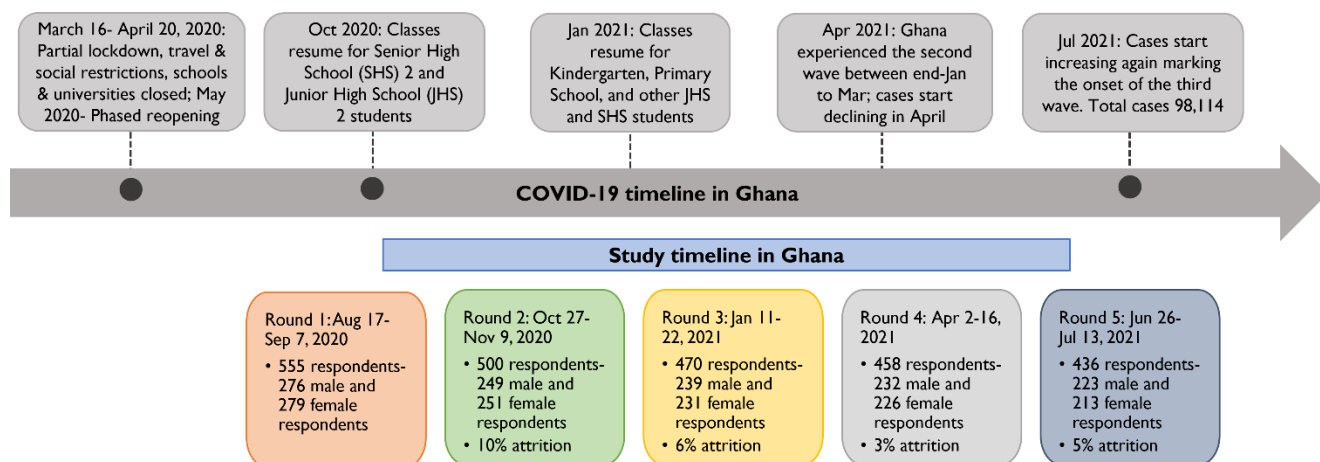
March 16- April 20, 2020: Partial lockdown, travel & social restrictions, schools & universities closed; May 2020- Phased reopening

Oct 2020: Classes resume for Senior High School (SHS) 2 and Junior High School (JHS) 2 students

Jan 2021: Classes resume for Kindergarten, Primary School, and other JHS and SHS students

Apr 2021: Ghana experienced the second wave between end-Jan to Mar; cases start declining in April

Jul 2021: Cases start increasing again marking the onset of the third wave. Total cases 98,114

COVID-19 timeline in Ghana

Study timeline in Ghana

Round 1: Aug 17-Sep 7, 2020
• 555 respondents- 276 male and 279 female respondents

Round 2: Oct 27-Nov 9, 2020
• 500 respondents- 249 male and 251 female respondents
• 10% attrition

Round 3: Jan 11-22, 2021
• 470 respondents- 239 male and 231 female respondents
• 6% attrition

Round 4: Apr 2-16, 2021
• 458 respondents- 232 male and 226 female respondents
• 3% attrition

Round 5: Jun 26-Jul 13, 2021
• 436 respondents- 223 male and 213 female respondents
• 5% attrition